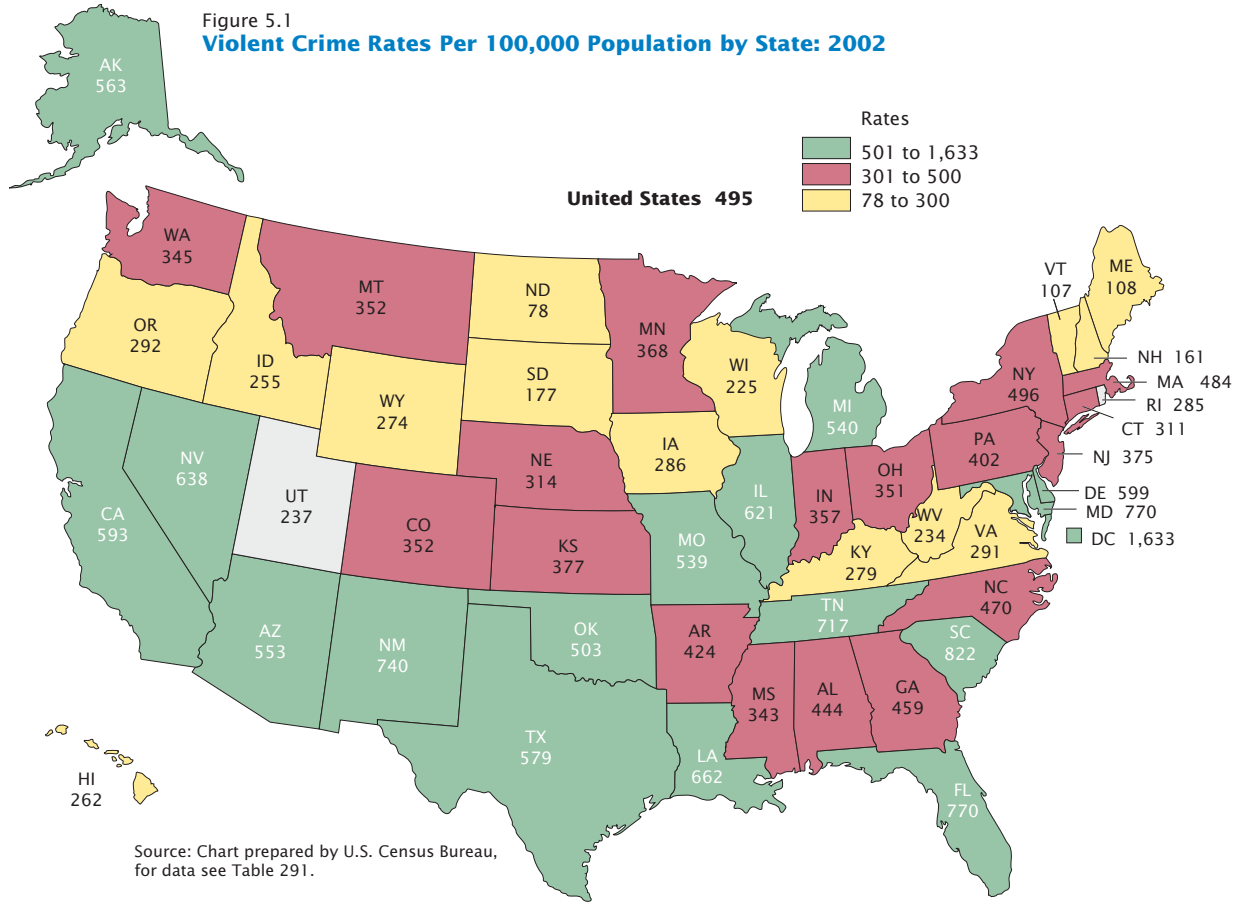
Figure 5.1
Violent Crime Rates Per 100,000 Population by State: 2002

Rates
501 to 1,633
301 to 500
78 to 300

United States 495

AK 563
WA 345
MT 352
ND 78
MN 368
VT 107
ME 108
OR 292
ID 255
WY 274
SD 177
WI 225
NH 161
NY 496
MA 484
MI 540
RI 285
CT 311
NV 638
UT 237
NE 314
IA 286
PA 402
NJ 375
CA 593
CO 352
IL 621
IN 357
OH 351
DE 599
MD 770
WV 234
VA 291
DC 1,633
KS 377
MO 539
KY 279
TN 717
NC 470
AZ 553
NM 740
OK 503
AR 424
SC 822
MS 343
AL 444
GA 459
TX 579
LA 662
FL 770
HI 262

Source: Chart prepared by U.S. Census Bureau, for data see Table 291.